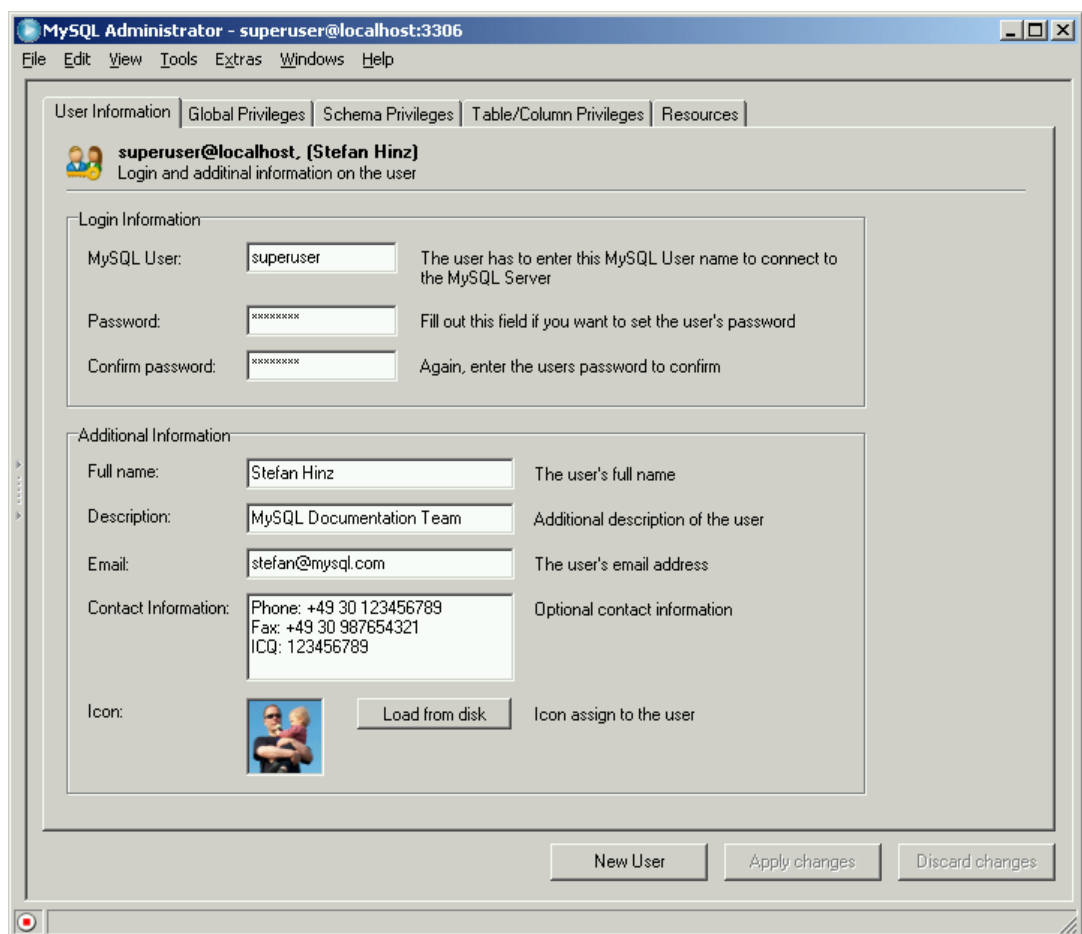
MySQL Administrator - superuser@localhost:3306

File Edit View Tools Extras Windows Help

User Information | Global Privileges | Schema Privileges | Table/Column Privileges | Resources

superuser@localhost, (Stefan Hinz)
Login and additinal information on the user

Login Information

MySQL User: superuser The user has to enter this MySQL User name to connect to the MySQL Server

Password: ******** Fill out this field if you want to set the user's password

Confirm password: ******** Again, enter the users password to confirm

Additional Information

Full name: Stefan Hinz The user's full name

Description: MySQL Documentation Team Additional description of the user

Email: stefan@mysql.com The user's email address

Contact Information: Phone: +49 30 123456789
Fax: +49 30 987654321
ICQ: 123456789
Optional contact information

Icon: Load from disk Icon assign to the user

New User Apply changes Discard changes